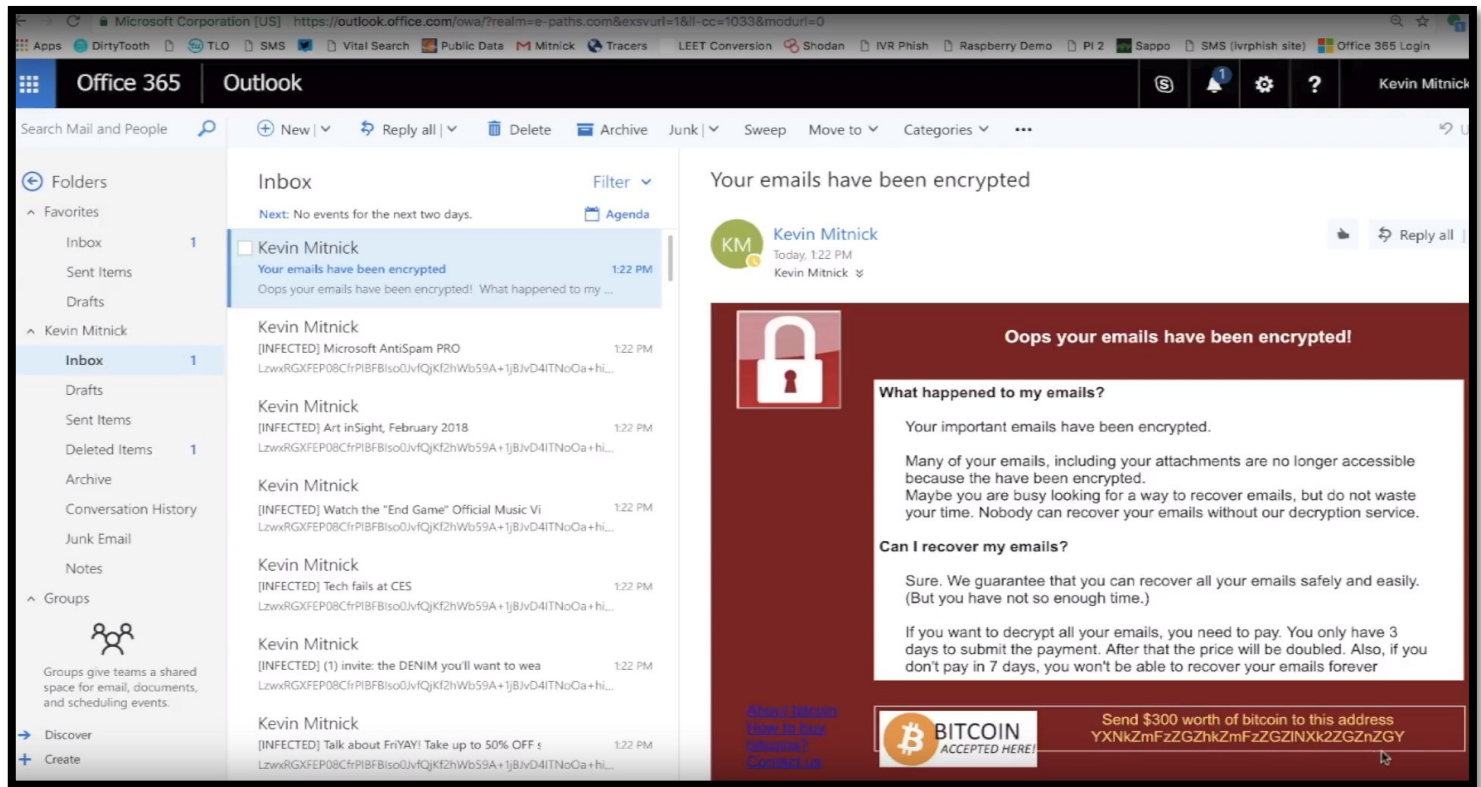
Microsoft Corporation [US] https://outlook.office.com/owa/?realm=e-paths.com&exsvurl=1&ll-cc=1033&modurl=0

Apps DirtyTooth TLO SMS Vital Search Public Data Mitnick Tracers LEET Conversion Shodan IVR Phish Raspberry Demo PI 2 Sappo SMS (ivrphish site) Office 365 Login

Office 365 Outlook

Kevin Mitnick

Search Mail and People

New | Reply all | Delete Archive Junk | Sweep Move to Categories •••

Folders
Favorites
Inbox 1
Sent Items
Drafts
Kevin Mitnick
Inbox 1
Drafts
Sent Items
Deleted Items 1
Archive
Conversation History
Junk Email
Notes
Groups
Groups give teams a shared space for email, documents, and scheduling events.
Discover
Create

Inbox Filter
Next: No events for the next two days. Agenda

Kevin Mitnick
Your emails have been encrypted 1:22 PM
Oops your emails have been encrypted! What happened to my ...

Kevin Mitnick
[INFECTED] Microsoft AntiSpam PRO 1:22 PM
LzwxRGXFEP08CfrPIBFBIso0JvfQjKf2hWb59A+1jBJvD4ITNoOa+hi...

Kevin Mitnick
[INFECTED] Art inSight, February 2018 1:22 PM
LzwxRGXFEP08CfrPIBFBIso0JvfQjKf2hWb59A+1jBJvD4ITNoOa+hi...

Kevin Mitnick
[INFECTED] Watch the "End Game" Official Music Vi 1:22 PM
LzwxRGXFEP08CfrPIBFBIso0JvfQjKf2hWb59A+1jBJvD4ITNoOa+hi...

Kevin Mitnick
[INFECTED] Tech fails at CES 1:22 PM
LzwxRGXFEP08CfrPIBFBIso0JvfQjKf2hWb59A+1jBJvD4ITNoOa+hi...

Kevin Mitnick
[INFECTED] (1) invite: the DENIM you'll want to wea 1:22 PM
LzwxRGXFEP08CfrPIBFBIso0JvfQjKf2hWb59A+1jBJvD4ITNoOa+hi...

Kevin Mitnick
[INFECTED] Talk about FriYAY! Take up to 50% OFF 1:22 PM
LzwxRGXFEP08CfrPIBFBIso0JvfQjKf2hWb59A+1jBJvD4ITNoOa+hi...

Your emails have been encrypted

KM Kevin Mitnick
Today, 1:22 PM
Kevin Mitnick

Reply all

Oops your emails have been encrypted!

What happened to my emails?

Your important emails have been encrypted.

Many of your emails, including your attachments are no longer accessible because the have been encrypted.
Maybe you are busy looking for a way to recover emails, but do not waste your time. Nobody can recover your emails without our decryption service.

Can I recover my emails?

Sure. We guarantee that you can recover all your emails safely and easily. (But you have not so enough time.)

If you want to decrypt all your emails, you need to pay. You only have 3 days to submit the payment. After that the price will be doubled. Also, if you don't pay in 7 days, you won't be able to recover your emails forever

About bitcoin
How to buy bitcoins?
Contact us

BITCOIN ACCEPTED HERE!

Send $300 worth of bitcoin to this address
YXNkZmFzZGZhkZmFzZGZlNXk2ZGZnZGY